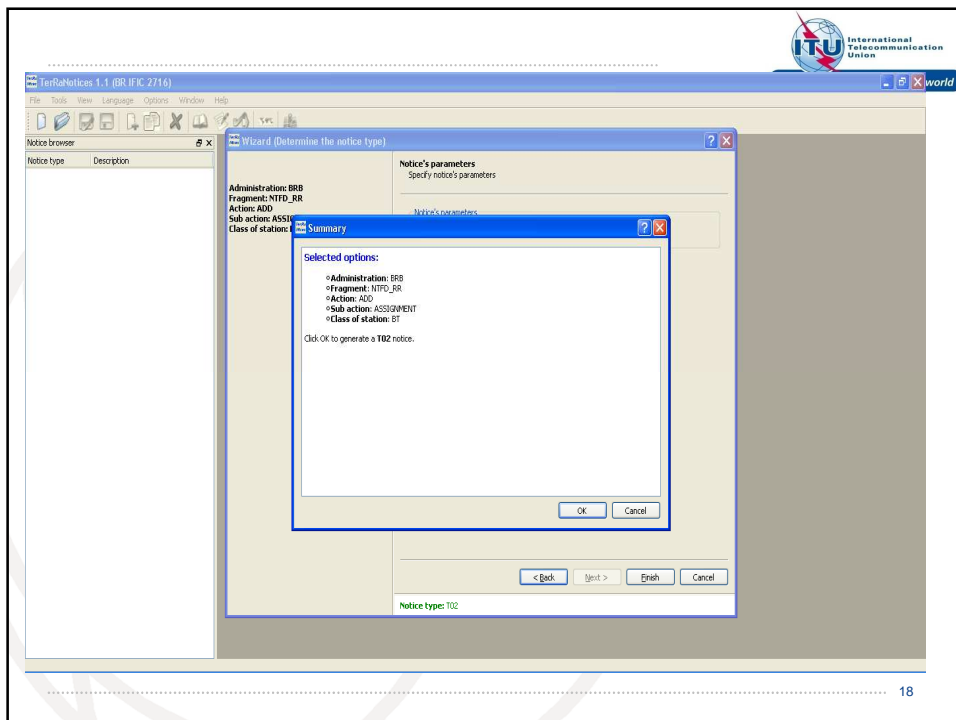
ITU International Telecommunication Union

TerRaNotices 1.1 (BR IFIC 2716)

world

File Tools View Language Options Window Help

Notice browser

Notice type Description

Wizard (Determine the notice type)

Administration: BRB
Fragment: NTFD_RR
Action: ADD
Sub action: ASSI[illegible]
Class of station: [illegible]

Notice's parameters
Specify notice's parameters

Notice's parameters

Summary

Selected options:

Administration: BRB
Fragment: NTFD_RR
Action: ADD
Sub action: ASSIGNMENT
Class of station: BT

Click OK to generate a T02 notice.

OK Cancel

< Back Next > Finish Cancel

Notice type: T02

18